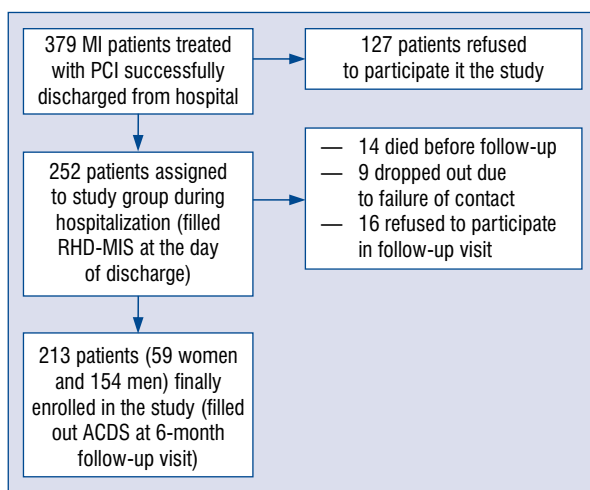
379 MI patients treated with PCI successfully discharged from hospital

127 patients refused to participate it the study

252 patients assigned to study group during hospitalization (filled RHD-MIS at the day of discharge)

— 14 died before follow-up
— 9 dropped out due to failure of contact
— 16 refused to participate in follow-up visit

213 patients (59 women and 154 men) finally enrolled in the study (filled out ACDS at 6-month follow-up visit)